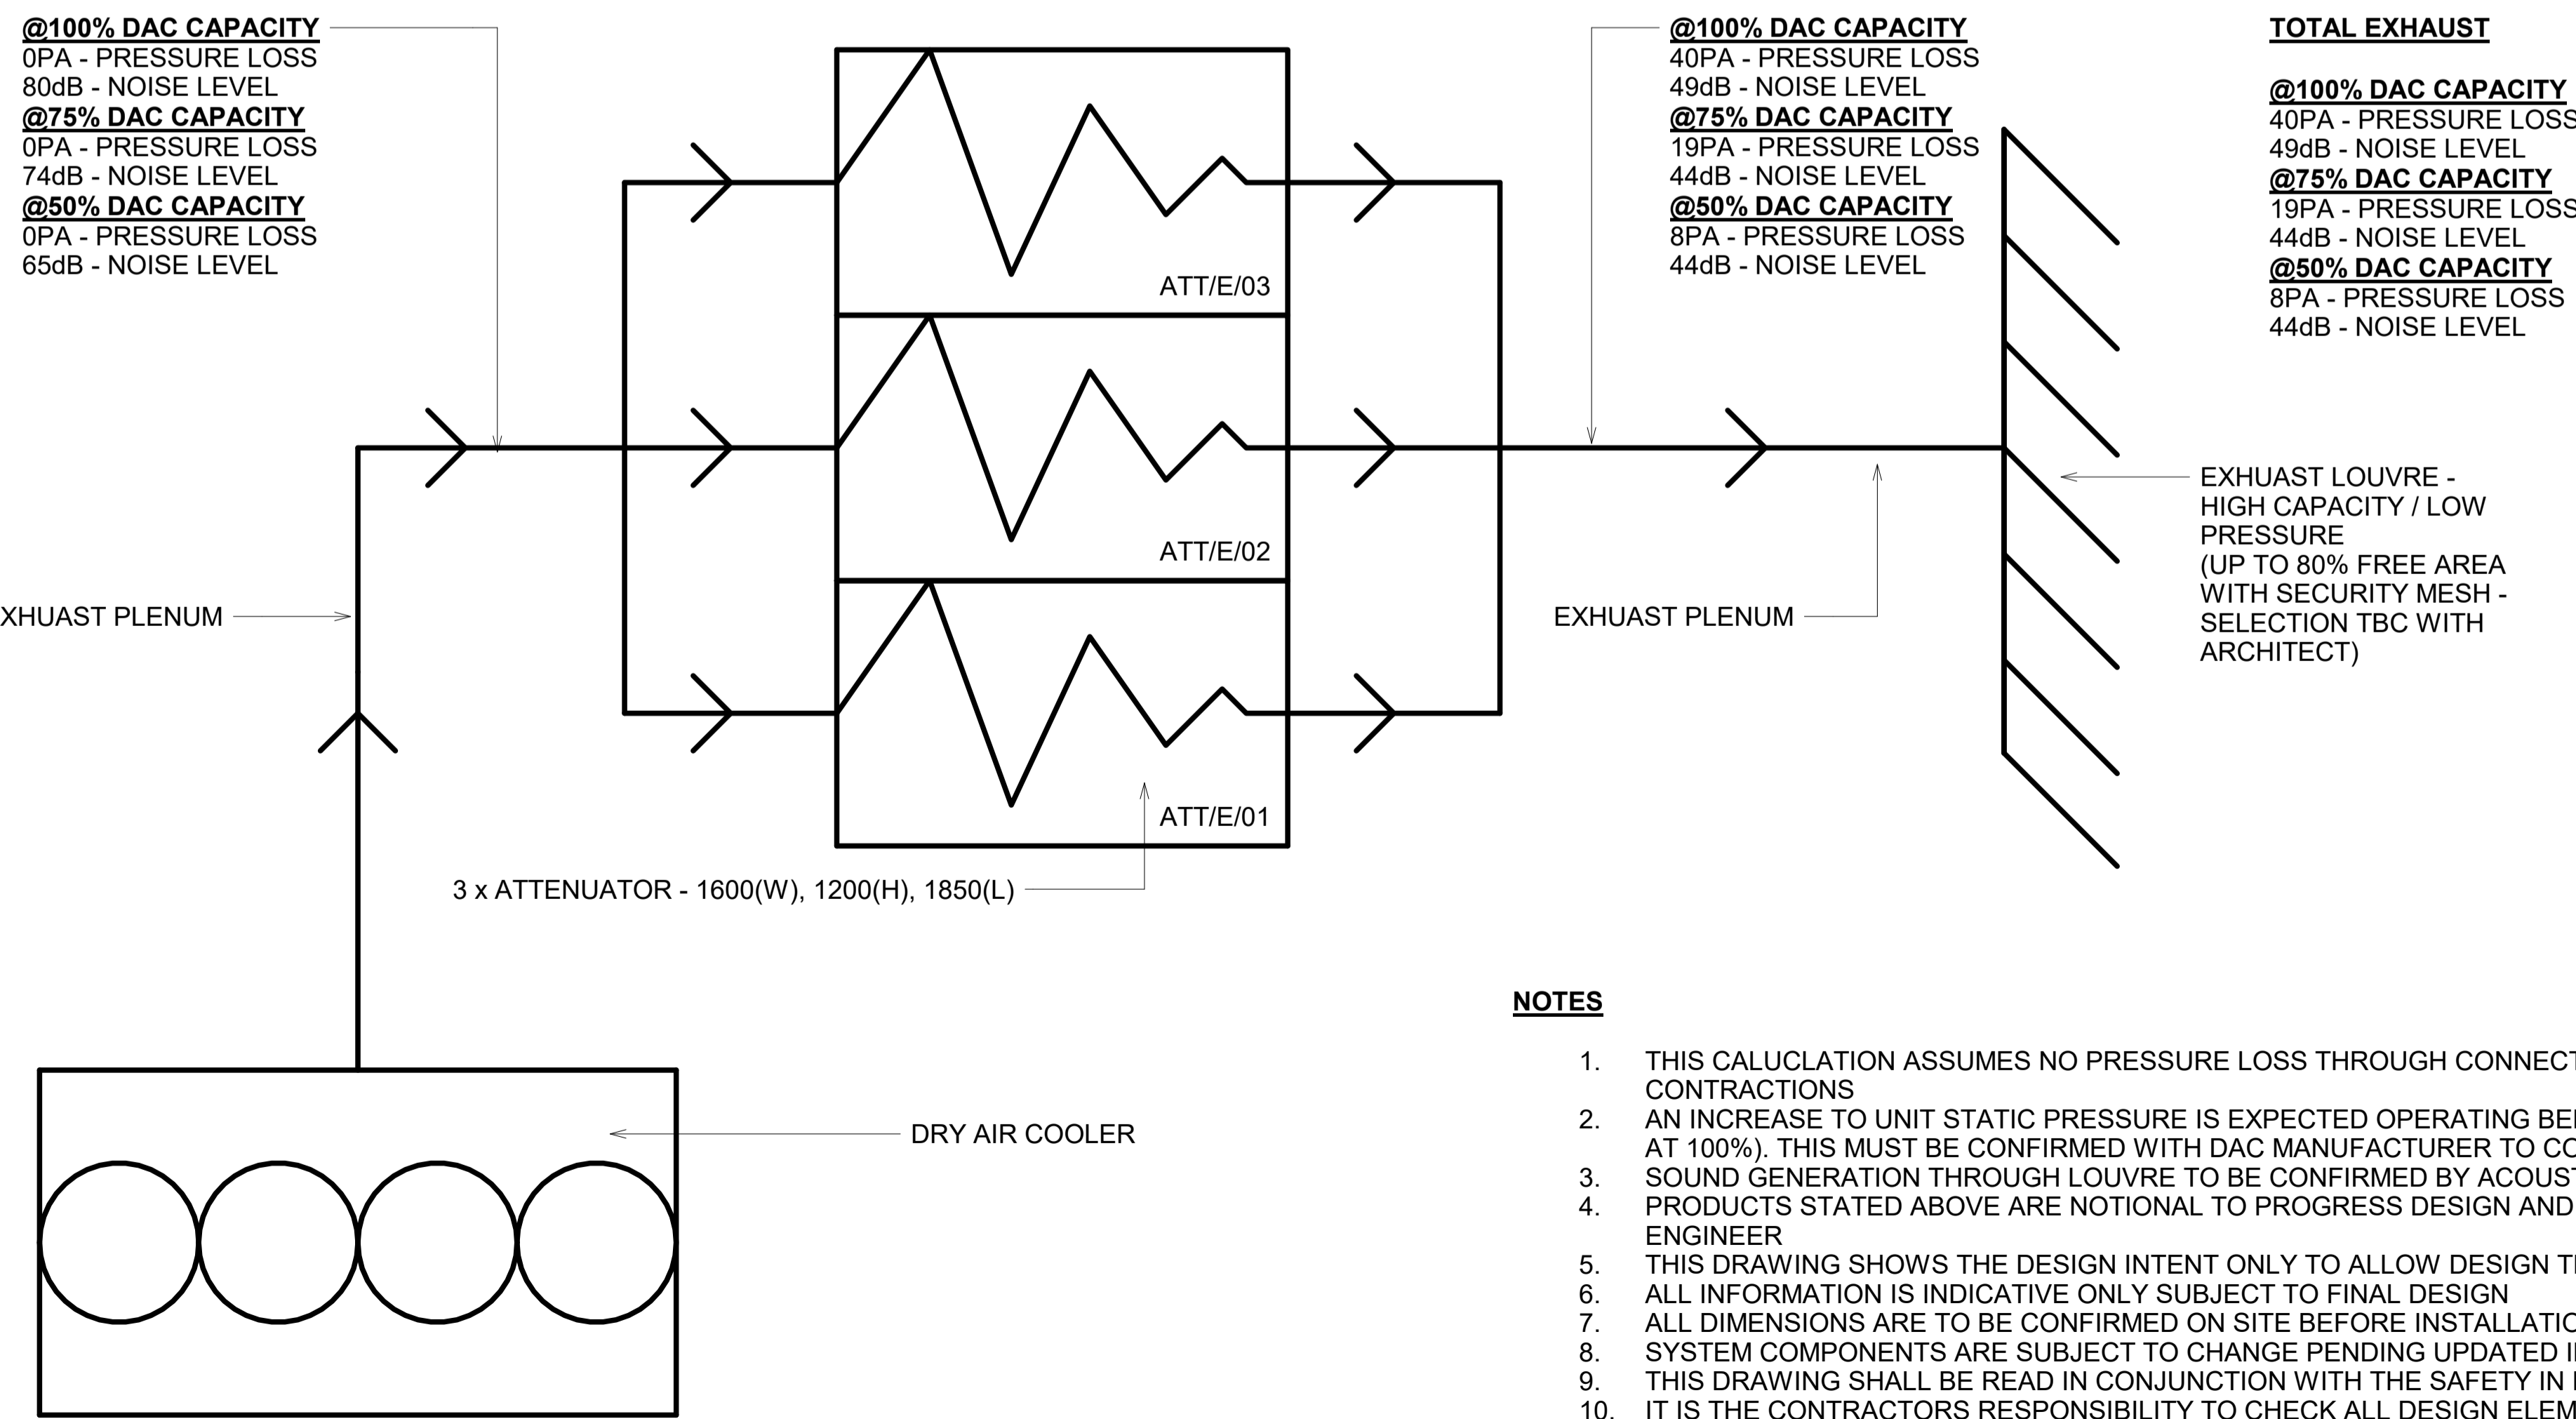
@100% DAC CAPACITY
0PA - PRESSURE LOSS
80dB - NOISE LEVEL
@75% DAC CAPACITY
0PA - PRESSURE LOSS
74dB - NOISE LEVEL
@50% DAC CAPACITY
0PA - PRESSURE LOSS
65dB - NOISE LEVEL

@100% DAC CAPACITY
40PA - PRESSURE LOSS
49dB - NOISE LEVEL
@75% DAC CAPACITY
19PA - PRESSURE LOSS
44dB - NOISE LEVEL
@50% DAC CAPACITY
8PA - PRESSURE LOSS
44dB - NOISE LEVEL

TOTAL EXHAUST

@100% DAC CAPACITY
40PA - PRESSURE LOSS
49dB - NOISE LEVEL
@75% DAC CAPACITY
19PA - PRESSURE LOSS
44dB - NOISE LEVEL
@50% DAC CAPACITY
8PA - PRESSURE LOSS
44dB - NOISE LEVEL

ATT/E/03

ATT/E/02

ATT/E/01

XHUAST PLENUM

EXHUAST PLENUM

EXHUAST LOUVRE - HIGH CAPACITY / LOW PRESSURE (UP TO 80% FREE AREA WITH SECURITY MESH - SELECTION TBC WITH ARCHITECT)

3 x ATTENUATOR - 1600(W), 1200(H), 1850(L)

DRY AIR COOLER

NOTES

1. THIS CALUCLATION ASSUMES NO PRESSURE LOSS THROUGH CONNECT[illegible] CONTRACTIONS
2. AN INCREASE TO UNIT STATIC PRESSURE IS EXPECTED OPERATING BE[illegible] AT 100%). THIS MUST BE CONFIRMED WITH DAC MANUFACTURER TO C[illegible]
3. SOUND GENERATION THROUGH LOUVRE TO BE CONFIRMED BY ACOUS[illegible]
4. PRODUCTS STATED ABOVE ARE NOTIONAL TO PROGRESS DESIGN AND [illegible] ENGINEER
5. THIS DRAWING SHOWS THE DESIGN INTENT ONLY TO ALLOW DESIGN T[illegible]
6. ALL INFORMATION IS INDICATIVE ONLY SUBJECT TO FINAL DESIGN
7. ALL DIMENSIONS ARE TO BE CONFIRMED ON SITE BEFORE INSTALLATI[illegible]
8. SYSTEM COMPONENTS ARE SUBJECT TO CHANGE PENDING UPDATED I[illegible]
9. THIS DRAWING SHALL BE READ IN CONJUNCTION WITH THE SAFETY IN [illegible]
10. IT IS THE CONTRACTORS RESPONSIBILITY TO CHECK ALL DESIGN ELEM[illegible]